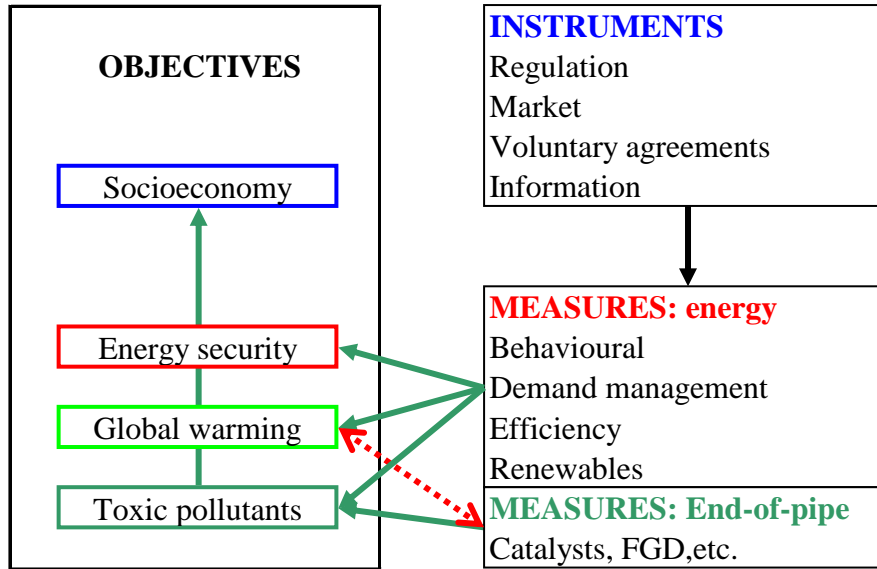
OBJECTIVES

Socioeconomy

Energy security

Global warming

Toxic pollutants

INSTRUMENTS
Regulation
Market
Voluntary agreements
Information

MEASURES: energy
Behavioural
Demand management
Efficiency
Renewables

MEASURES: End-of-pipe
Catalysts, FGD,etc.